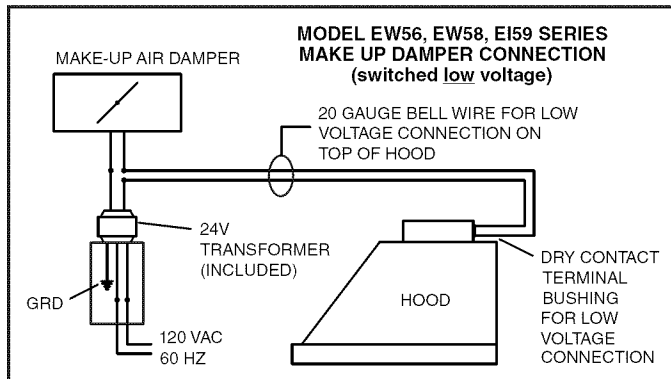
MODEL EW56, EW58, EI59 SERIES
MAKE UP DAMPER CONNECTION
(switched low voltage)

MAKE-UP AIR DAMPER

20 GAUGE BELL WIRE FOR LOW VOLTAGE CONNECTION ON TOP OF HOOD

24V TRANSFORMER (INCLUDED)

GRD

120 VAC
60 HZ

HOOD

DRY CONTACT TERMINAL BUSHING FOR LOW VOLTAGE CONNECTION